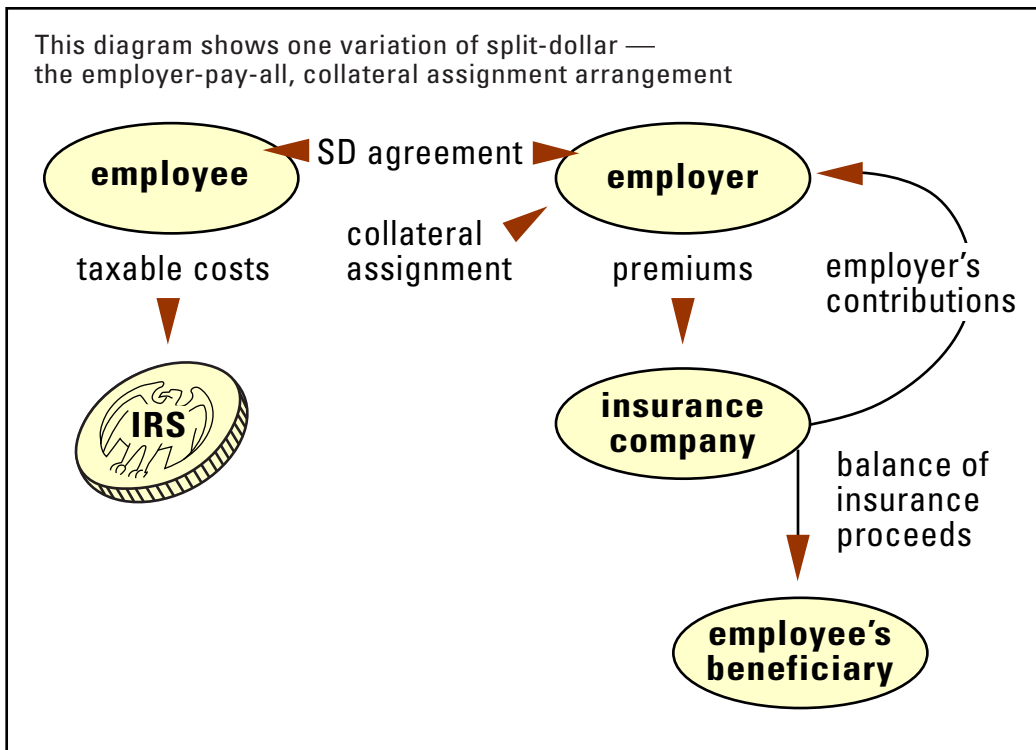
This diagram shows one variation of split-dollar — the employer-pay-all, collateral assignment arrangement

employee

SD agreement

employer

collateral assignment

taxable costs

premiums

employer's contributions

IRS

insurance company

balance of insurance proceeds

employee's beneficiary